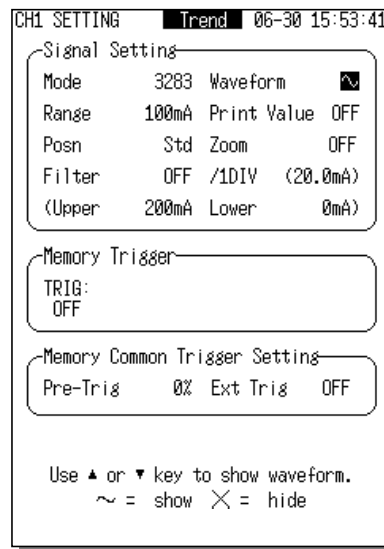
CH1 SETTING Trend 06-30 15:53:41

Signal Setting

| Mode | 3283 | Waveform | ∿ |
|---|---|---|---|
| Range | 100mA | Print Value | OFF |
| Posn | Std | Zoom | OFF |
| Filter | OFF | /1DIV | (20.0mA) |
| (Upper | 200mA | Lower | 0mA) |

Memory Trigger

TRIG:
OFF

Memory Common Trigger Setting

Pre-Trig 0% Ext Trig OFF

Use ▲ or ▼ key to show waveform.
∼ = show ╳ = hide